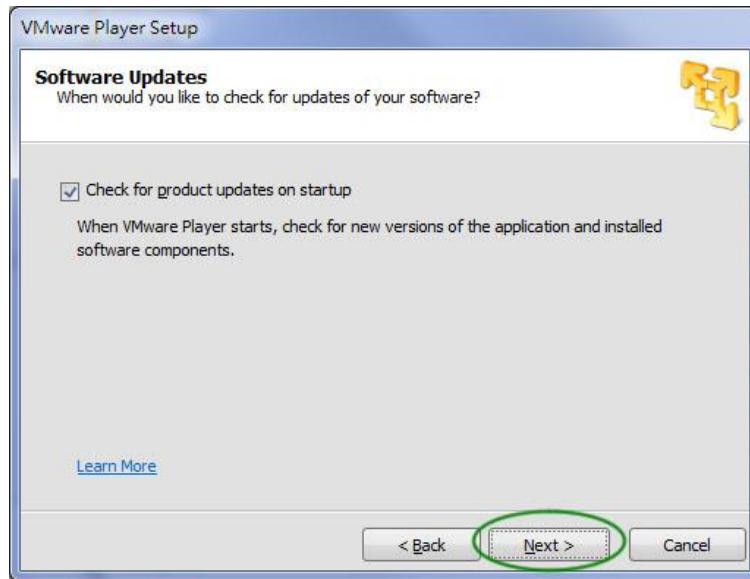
VMware Player Setup

Software Updates
When would you like to check for updates of your software?

Check for product updates on startup

When VMware Player starts, check for new versions of the application and installed software components.

Learn More

< Back

Next >

Cancel